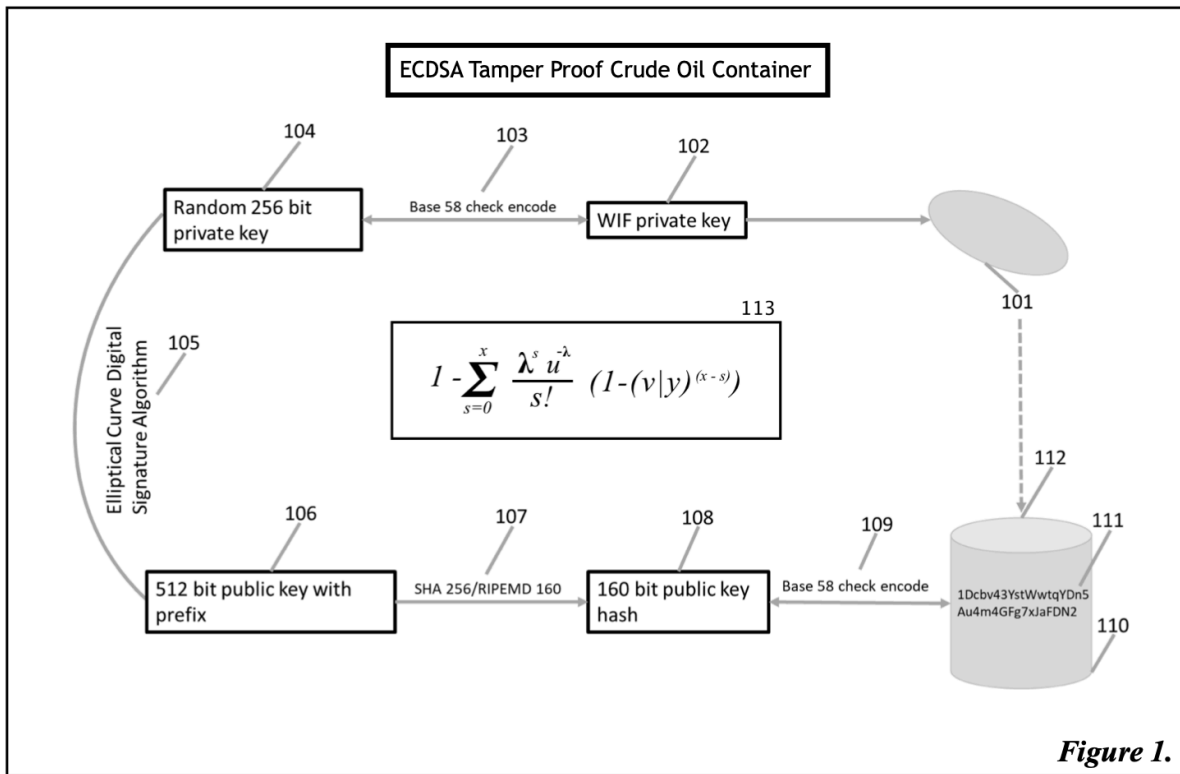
ECDSA Tamper Proof Crude Oil Container

104

103

102

Random 256 bit private key

Base 58 check encode

WIF private key

101

113

Elliptical Curve Digital Signature Algorithm

105

$1 - \sum_{s=0}^{x} \frac{\lambda^{s} u^{-\lambda}}{s!} (1-(v|y)^{(x-s)})$

112

106

107

108

109

111

512 bit public key with prefix

SHA 256/RIPEMD 160

160 bit public key hash

Base 58 check encode

1Dcbv43YstWwtqYDn5Au4m4GFg7xJaFDN2

110

Figure 1.